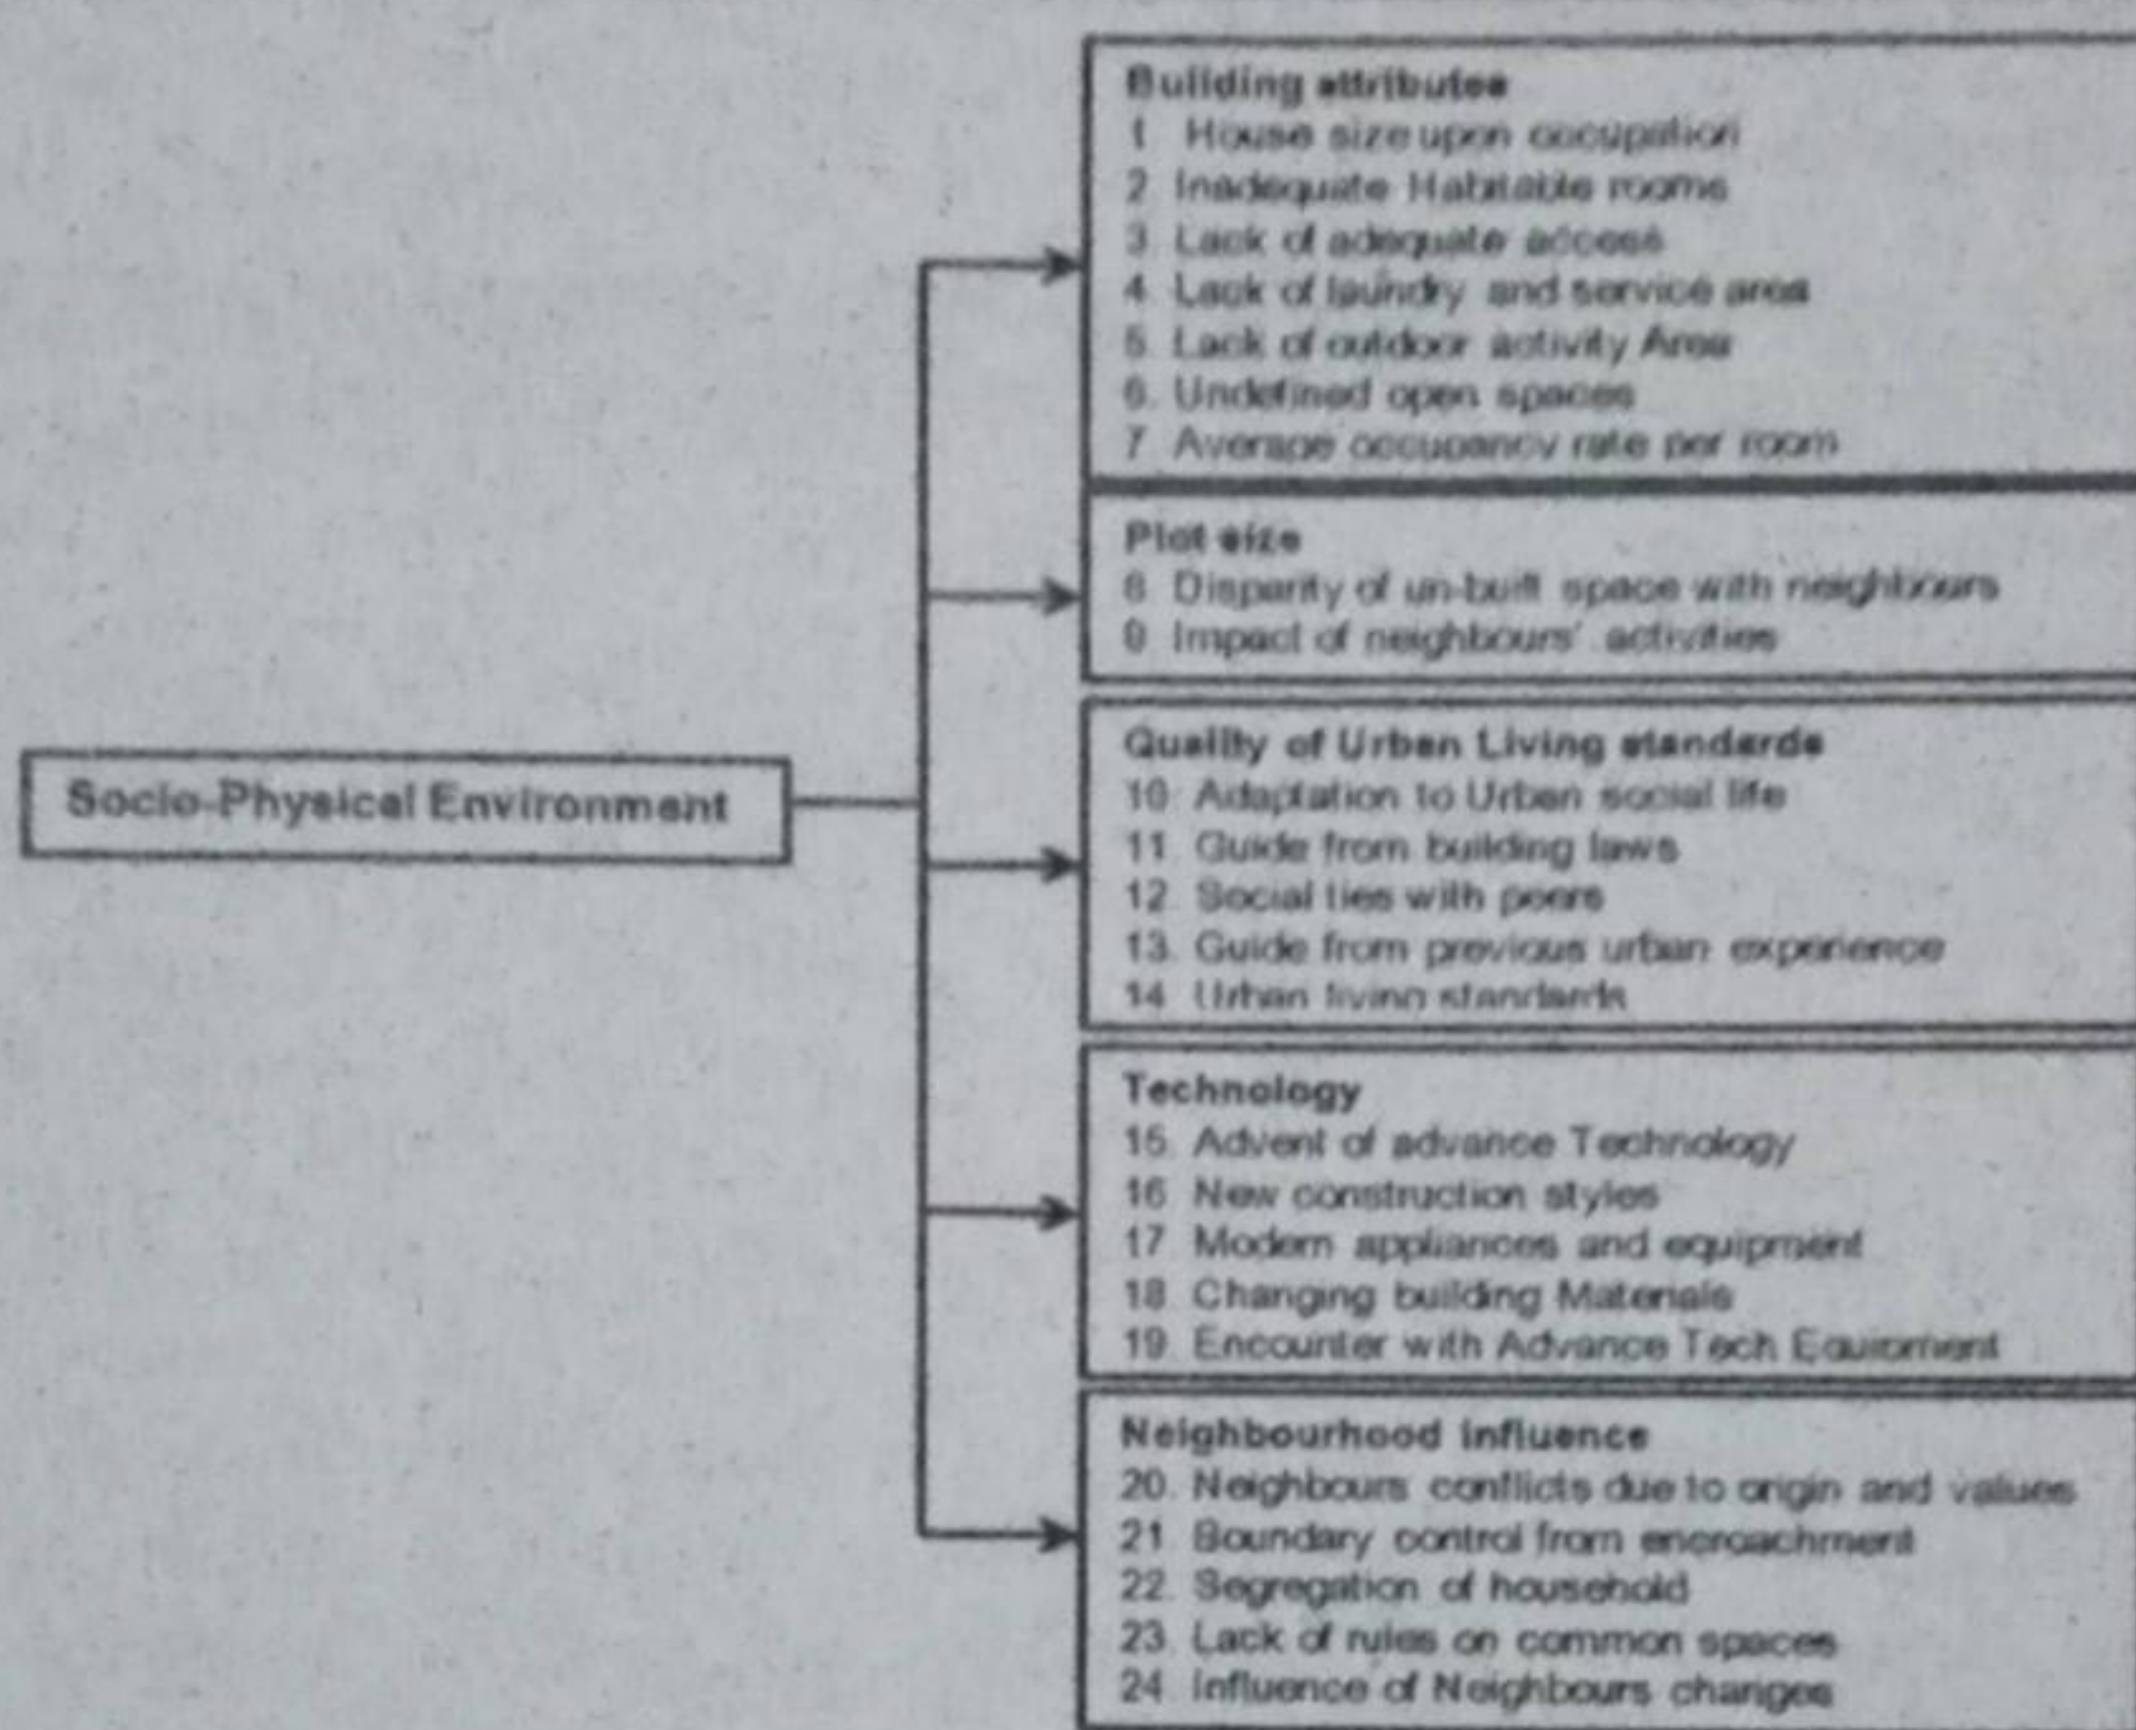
Socio-Physical Environment

Building attributes
1. House size upon occupation
2. Inadequate Habitable rooms
3. Lack of adequate access
4. Lack of laundry and service area
5. Lack of outdoor activity Area
6. Undefined open spaces
7. Average occupancy rate per room

Plot size
8. Disparity of un-built space with neighbours
9. Impact of neighbours' activities

Quality of Urban Living standards
10. Adaptation to Urban social life
11. Guide from building laws
12. Social ties with peers
13. Guide from previous urban experience
14. Urban living standards

Technology
15. Advent of advance Technology
16. New construction styles
17. Modern appliances and equipment
18. Changing building Materials
19. Encounter with Advance Tech Equipment

Neighbourhood influence
20. Neighbours conflicts due to origin and values
21. Boundary control from encroachment
22. Segregation of household
23. Lack of rules on common spaces
24. Influence of Neighbours changes